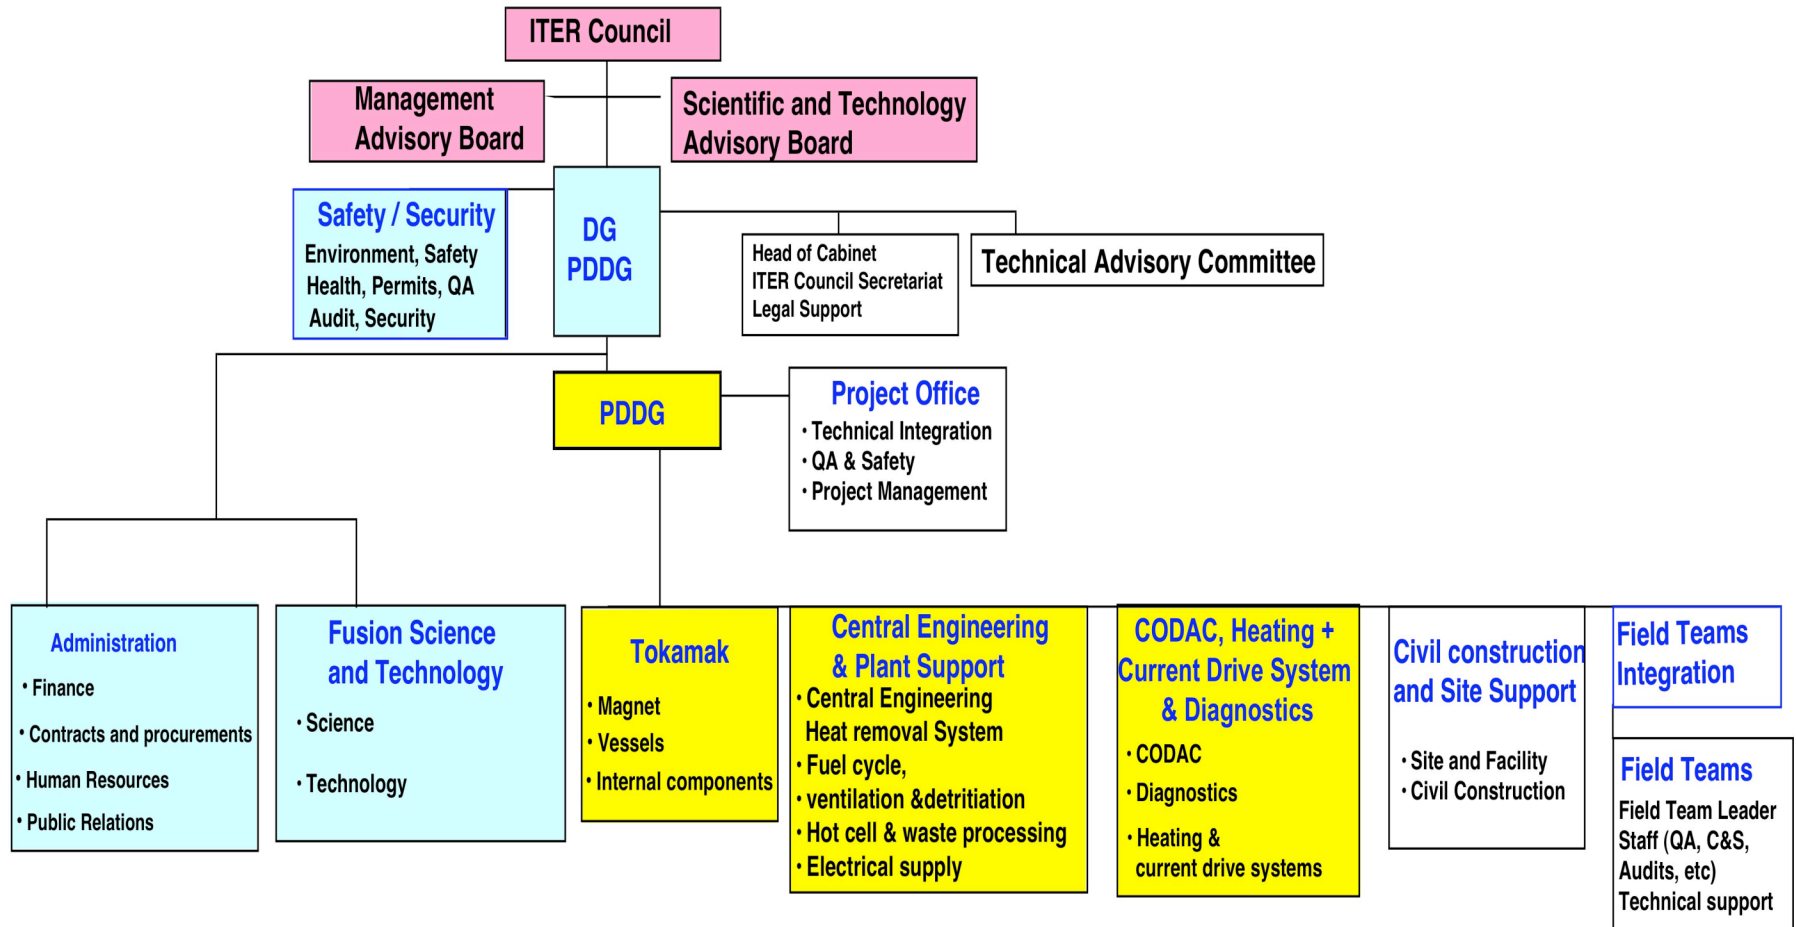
ITER Council

Management Advisory Board

Scientific and Technology Advisory Board

Safety / Security
Environment, Safety
Health, Permits, QA
Audit, Security

DG
PDDG

Head of Cabinet
ITER Council Secretariat
Legal Support

Technical Advisory Committee

PDDG

Project Office
• Technical Integration
• QA & Safety
• Project Management

Administration
• Finance
• Contracts and procurements
• Human Resources
• Public Relations

Fusion Science and Technology
• Science
• Technology

Tokamak
• Magnet
• Vessels
• Internal components

Central Engineering & Plant Support
• Central Engineering Heat removal System
• Fuel cycle,
• ventilation &detritiation
• Hot cell & waste processing
• Electrical supply

CODAC, Heating + Current Drive System & Diagnostics
• CODAC
• Diagnostics
• Heating & current drive systems

Civil construction and Site Support
• Site and Facility
• Civil Construction

Field Teams Integration

Field Teams
Field Team Leader
Staff (QA, C&S, Audits, etc)
Technical support